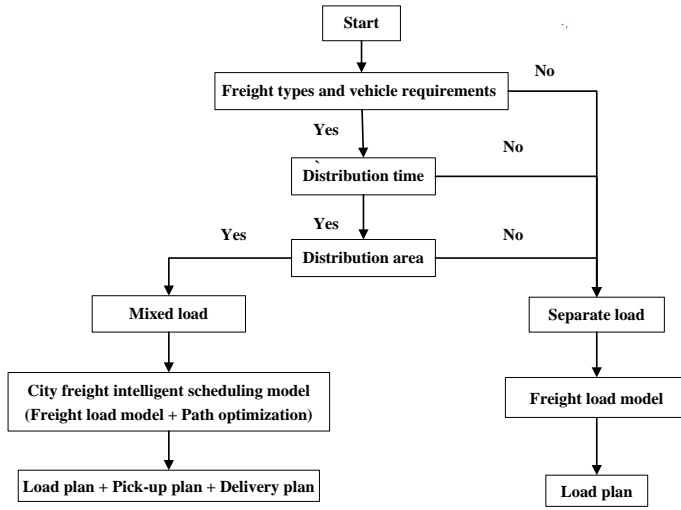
Start

Freight types and vehicle requirements

No

Yes

No

Distribution time

Yes

Yes

Distribution area

No

Mixed load

Separate load

City freight intelligent scheduling model
(Freight load model + Path optimization)

Freight load model

Load plan + Pick-up plan + Delivery plan

Load plan